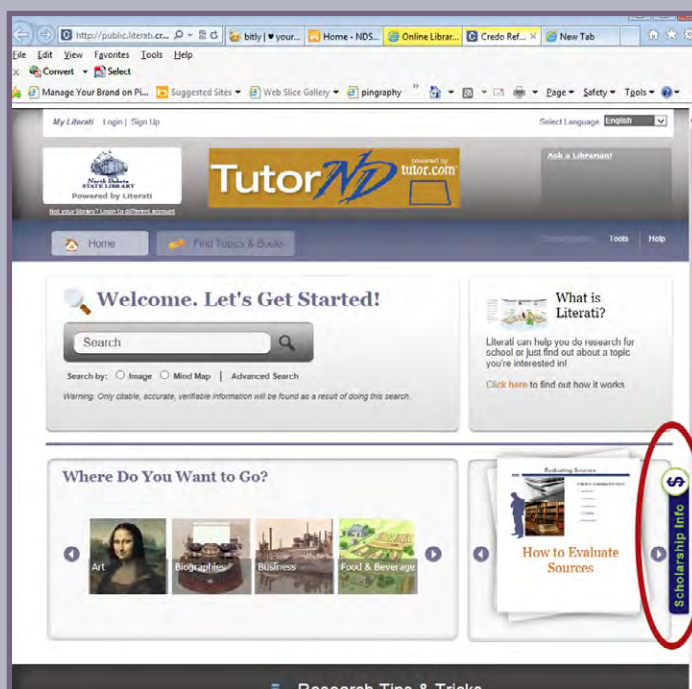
http://public.literati.cr... bitly | ♥ your... Home - NDS... Online Librar... Credo Ref... New Tab

File Edit View Favorites Tools Help

Convert Select

Manage Your Brand on Pi... Suggested Sites Web Slice Gallery pingraphy Page Safety Tools

My Literati Login | Sign Up

Select Language English

North Dakota STATE LIBRARY Powered by Literati

Not your library? Login to different account

TutorND powered by tutor.com

Ask a Librarian!

Home Find Topics & Books

Tools Help

Welcome. Let's Get Started!

Search

Search by: Image Mind Map | Advanced Search

Warning: Only citable, accurate, verifiable information will be found as a result of doing this search.

What is Literati?

Literati can help you do research for school or just find out about a topic you're interested in!

Click here to find out how it works.

Where Do You Want to Go?

Art Biographies Business Food & Beverage

Evaluating Sources

How to Evaluate Sources

Scholarship Info

Research Tips & Tricks